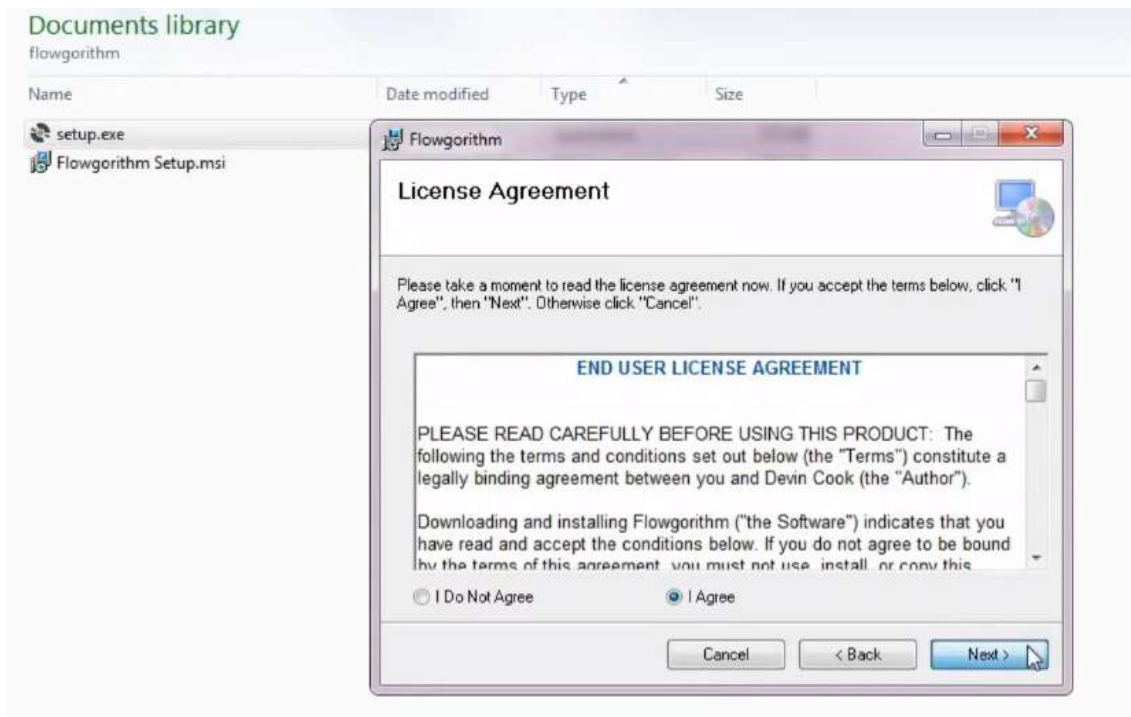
Documents library
flowgorithm

Name
Date modified
Type
Size

setup.exe
Flowgorithm Setup.msi

Flowgorithm

License Agreement

Please take a moment to read the license agreement now. If you accept the terms below, click "I Agree", then "Next". Otherwise click "Cancel".

END USER LICENSE AGREEMENT

PLEASE READ CAREFULLY BEFORE USING THIS PRODUCT: The following the terms and conditions set out below (the "Terms") constitute a legally binding agreement between you and Devin Cook (the "Author").

Downloading and installing Flowgorithm ("the Software") indicates that you have read and accept the conditions below. If you do not agree to be bound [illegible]

I Do Not Agree
I Agree

Cancel
< Back
Next >